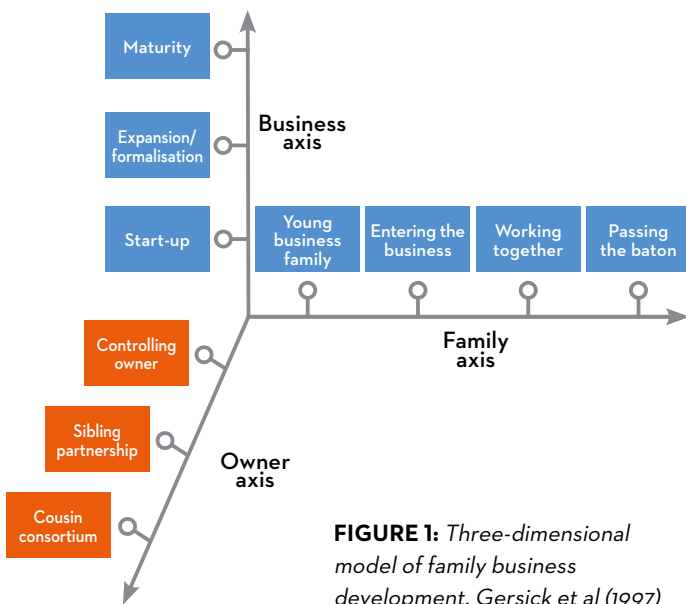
Maturity

Expansion/ formalisation

Start-up

Business axis

Young business family

Entering the business

Working together

Passing the baton

Family axis

Controlling owner

Sibling partnership

Cousin consortium

Owner axis

**FIGURE 1:** *Three-dimensional model of family business development, Gersick et al (1997)*